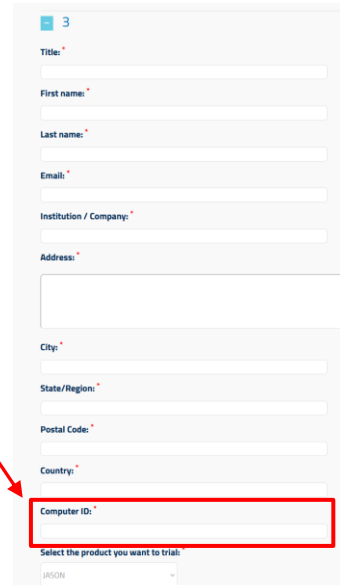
– 3

Title: *

First name: *

Last name: *

Email: *

Institution / Company: *

Address: *

City: *

State/Region: *

Postal Code: *

Country: *

Computer ID: *

Select the product you want to trial: *

JASON